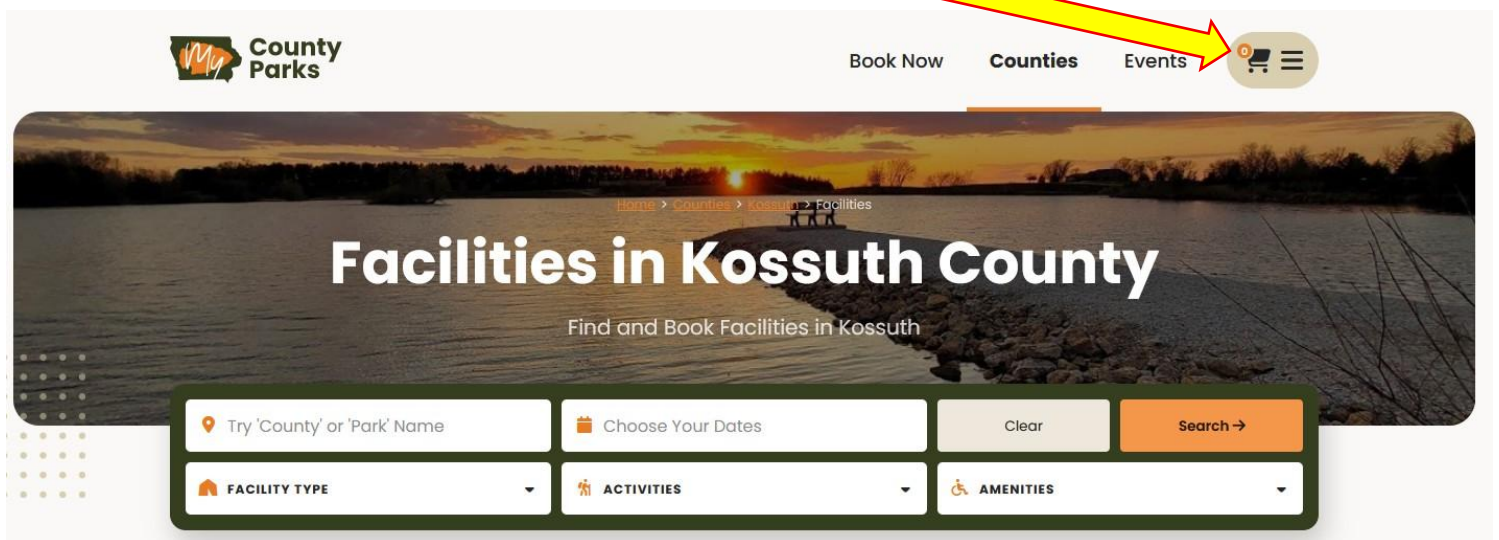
My County Parks

Book Now Counties Events 0

Home > Counties > Kossuth > Facilities

Facilities in Kossuth County

Find and Book Facilities in Kossuth

Try 'County' or 'Park' Name
Choose Your Dates
Clear
Search →

FACILITY TYPE
ACTIVITIES
AMENITIES